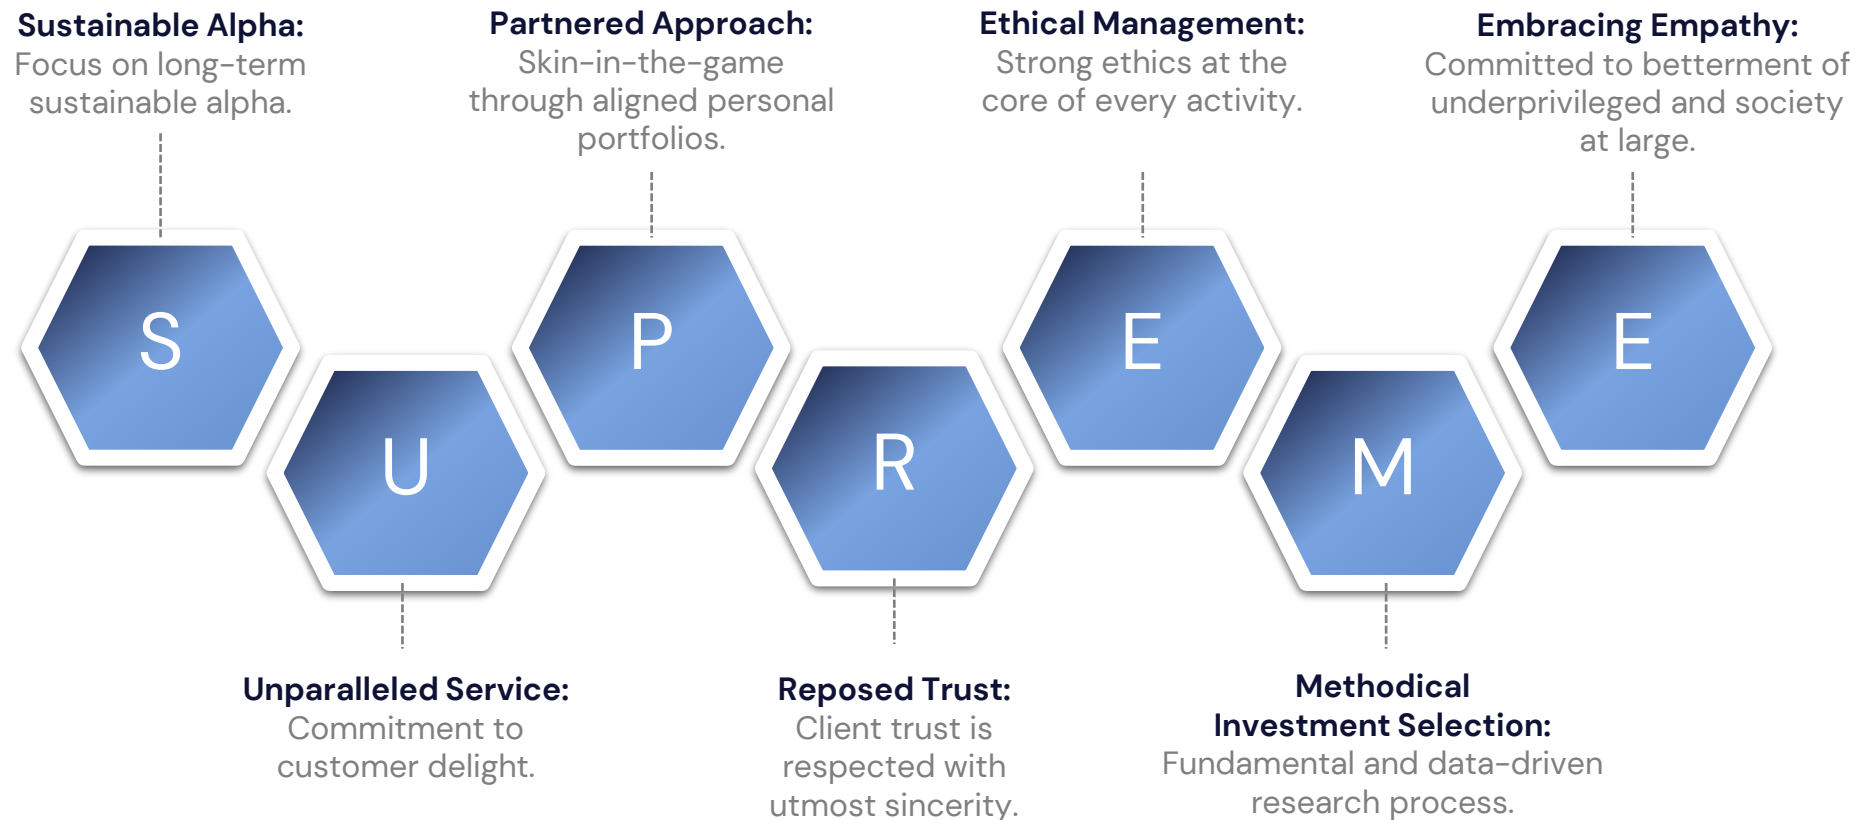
**Sustainable Alpha:**
Focus on long-term sustainable alpha.

**Partnered Approach:**
Skin-in-the-game through aligned personal portfolios.

**Ethical Management:**
Strong ethics at the core of every activity.

**Embracing Empathy:**
Committed to betterment of underprivileged and society at large.

S

U

P

R

E

M

E

**Unparalleled Service:**
Commitment to customer delight.

**Reposed Trust:**
Client trust is respected with utmost sincerity.

**Methodical Investment Selection:**
Fundamental and data-driven research process.